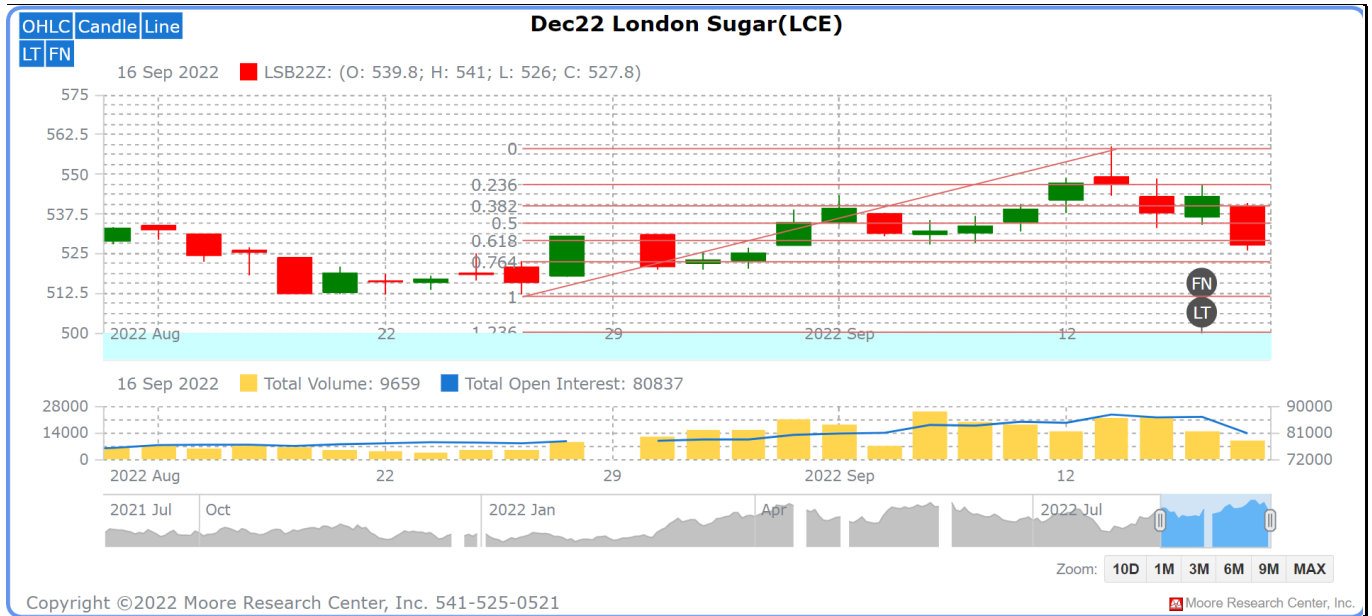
OHLC Candle Line
LT FN

Dec22 London Sugar(LCE)

16 Sep 2022 LSB22Z: (O: 539.8; H: 541; L: 526; C: 527.8)

575
562.5
550
537.5
525
512.5
500

0
0.236
0.382
0.5
0.618
0.764
1
1.236

FN
LT

2022 Aug
22
29
2022 Sep
12

16 Sep 2022 Total Volume: 9659 Total Open Interest: 80837

28000
14000
0

90000
81000
72000

2022 Aug
22
29
2022 Sep
12

2021 Jul
Oct
2022 Jan
Apr
2022 Jul

Zoom: 10D 1M 3M 6M 9M MAX

Copyright ©2022 Moore Research Center, Inc. 541-525-0521

Moore Research Center, Inc.